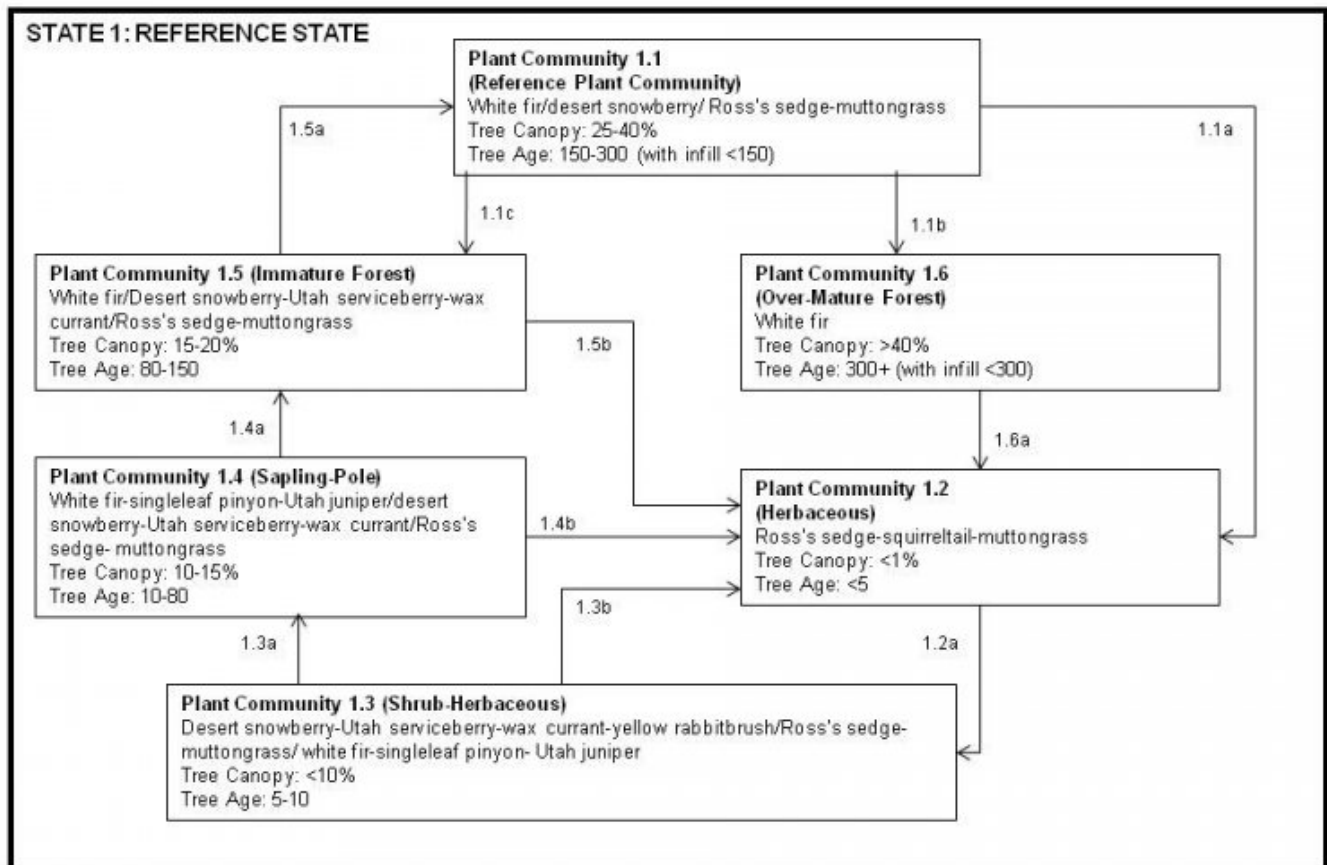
STATE 1: REFERENCE STATE

Plant Community 1.1
(Reference Plant Community)
White fir/desert snowberry/ Ross's sedge-muttongrass
Tree Canopy: 25-40%
Tree Age: 150-300 (with infill <150)

1.5a

1.1a

1.1c

1.1b

Plant Community 1.5 (Immature Forest)
White fir/Desert snowberry-Utah serviceberry-wax currant/Ross's sedge-muttongrass
Tree Canopy: 15-20%
Tree Age: 80-150

1.5b

Plant Community 1.6
(Over-Mature Forest)
White fir
Tree Canopy: >40%
Tree Age: 300+ (with infill <300)

1.4a

1.6a

Plant Community 1.4 (Sapling-Pole)
White fir-singleleaf pinyon-Utah juniper/desert snowberry-Utah serviceberry-wax currant/Ross's sedge- muttongrass
Tree Canopy: 10-15%
Tree Age: 10-80

1.4b

Plant Community 1.2
(Herbaceous)
Ross's sedge-squirreltail-muttongrass
Tree Canopy: <1%
Tree Age: <5

1.3b

1.3a

1.2a

Plant Community 1.3 (Shrub-Herbaceous)
Desert snowberry-Utah serviceberry-wax currant-yellow rabbitbrush/Ross's sedge-muttongrass/ white fir-singleleaf pinyon- Utah juniper
Tree Canopy: <10%
Tree Age: 5-10